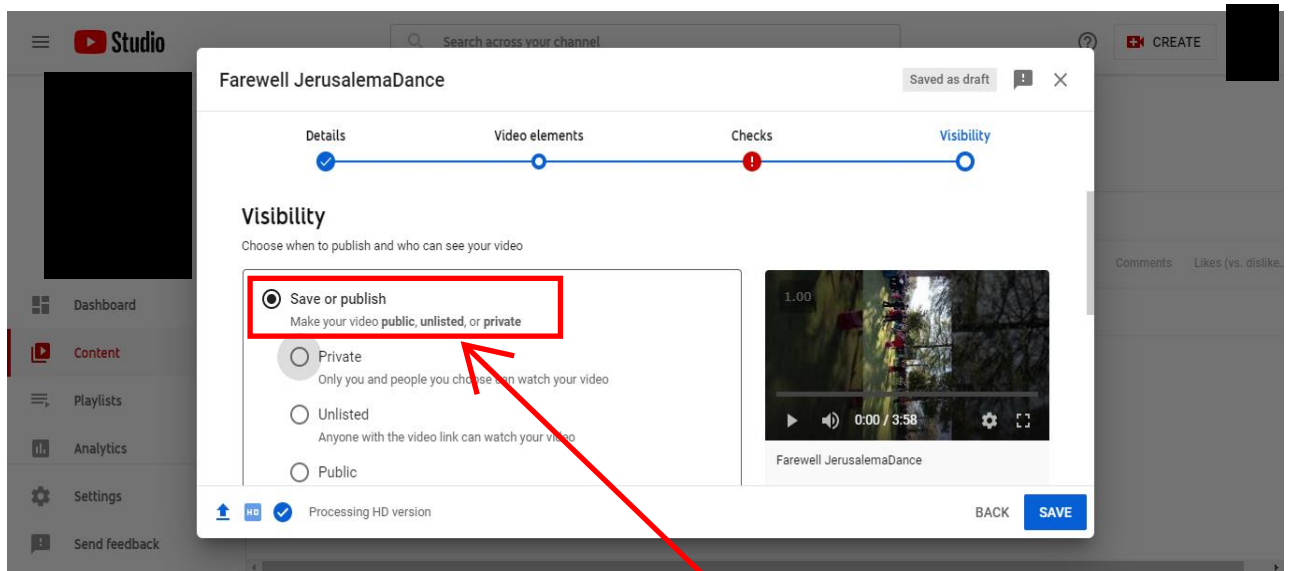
Studio

Search across your channel

CREATE

Dashboard

Content

Playlists

Analytics

Settings

Send feedback

Comments

Likes (vs. dislike...

Farewell JerusalemaDance

Saved as draft

Details

Video elements

Checks

Visibility

Visibility

Choose when to publish and who can see your video

Save or publish

Make your video **public**, **unlisted**, or **private**

Private

Only you and people you choose can watch your video

Unlisted

Anyone with the video link can watch your video

Public

1.00

0:00 / 3:58

Farewell JerusalemaDance

HD

Processing HD version

BACK

SAVE